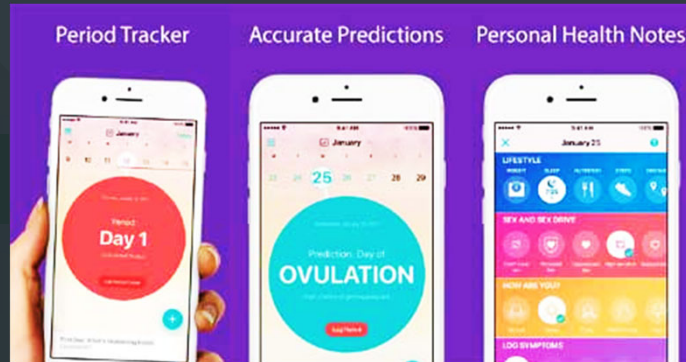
Period Tracker

January

10 11 12 13 14 15

Period:
Day 1

Accurate Predictions

9:41 AM

January

23 24 25 26 27 28

Prediction: Day of
OVULATION

Personal Health Notes

9:41 AM

January 25

LIFESTYLE

SEX AND SEX DRIVE

HOW ARE YOU?

LOG SYMPTOMS